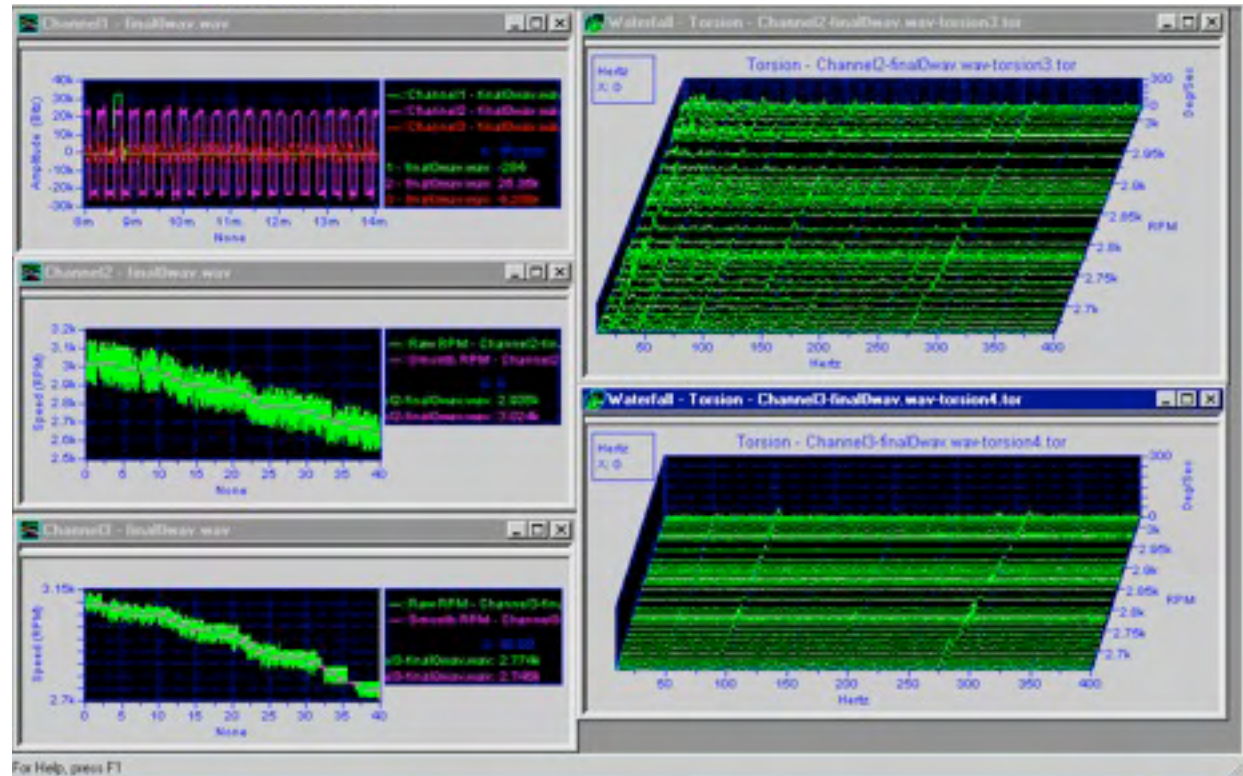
Channel1 - finalDwav.wav

40k
30k
20k
10k
0
-10k
-20k
-30k
Amplitude (Bit)
8m 9m 10m 11m 12m 13m 14m
None

Channel1 - finalDwav.wav
Channel2 - finalDwav.wav
Channel3 - finalDwav.wav
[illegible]
1 - finalDwav.wav: -204
2 - finalDwav.wav: 26.86k
3 - finalDwav.wav: -8.208k

Channel2 - finalDwav.wav

3.2k
3.1k
3k
2.9k
2.8k
2.7k
2.6k
2.5k
Speed (RPM)
0 5 10 15 20 25 30 35 40
None

Raw RPM - Channel2-fin
Smooth RPM - Channel2
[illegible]
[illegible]-finalDwav.wav: 2.926k
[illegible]-finalDwav.wav: 3.024k

Channel3 - finalDwav.wav

3.15k
2.7k
Speed (RPM)
0 5 10 15 20 25 30 35 40
None

Raw RPM - Channel3-fin
Smooth RPM - Channel3
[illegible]
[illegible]-finalDwav.wav: 2.774k
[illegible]-finalDwav.wav: 2.745k

Waterfall - Torsion - Channel2-finalDwav.wav-torsion3.tor

Torsion - Channel2-finalDwav.wav-torsion3.tor
Hertz
X: 0
300
0
Deg/Sec
3k
2.95k
2.9k
2.85k
2.8k
2.75k
2.7k
RPM
50 100 150 200 250 300 350 400
Hertz

Waterfall - Torsion - Channel3-finalDwav.wav-torsion4.tor

Torsion - Channel3-finalDwav.wav-torsion4.tor
Hertz
X: 0
300
0
Deg/Sec
3k
2.95k
2.9k
2.85k
2.8k
2.75k
2.7k
RPM
50 100 150 200 250 300 350 400
Hertz

For Help, press F1